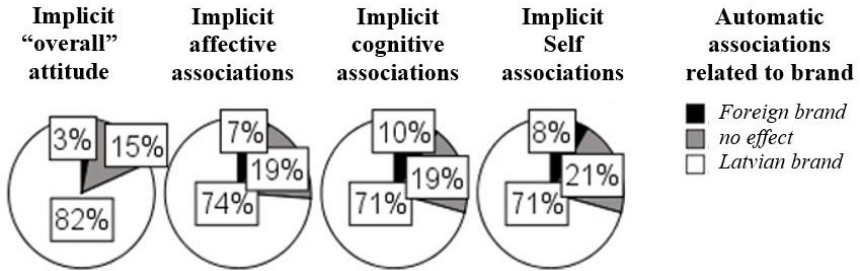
Implicit "overall" attitude

3%
15%
82%

Implicit affective associations

7%
19%
74%

Implicit cognitive associations

10%
19%
71%

Implicit Self associations

8%
21%
71%

Automatic associations related to brand

Foreign brand
no effect
Latvian brand